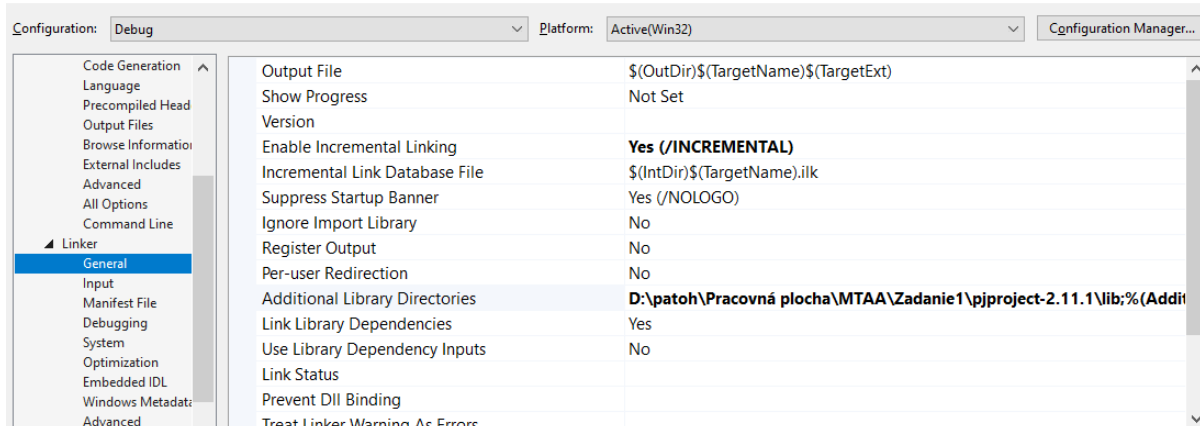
Configuration: Debug
Platform: Active(Win32)
Configuration Manager...

Code Generation
Language
Precompiled Head
Output Files
Browse Informatio
External Includes
Advanced
All Options
Command Line
Linker
General
Input
Manifest File
Debugging
System
Optimization
Embedded IDL
Windows Metadata
Advanced

| | |
|---|---|
| Output File | $(OutDir)$(TargetName)$(TargetExt) |
| Show Progress | Not Set |
| Version | |
| Enable Incremental Linking | **Yes (/INCREMENTAL)** |
| Incremental Link Database File | $(IntDir)$(TargetName).ilk |
| Suppress Startup Banner | Yes (/NOLOGO) |
| Ignore Import Library | No |
| Register Output | No |
| Per-user Redirection | No |
| Additional Library Directories | **D:\patoh\Pracovná plocha\MTAA\Zadanie1\pjproject-2.11.1\lib;%(Addit** |
| Link Library Dependencies | Yes |
| Use Library Dependency Inputs | No |
| Link Status | |
| Prevent Dll Binding | |
| Treat Linker Warning As Errors | |